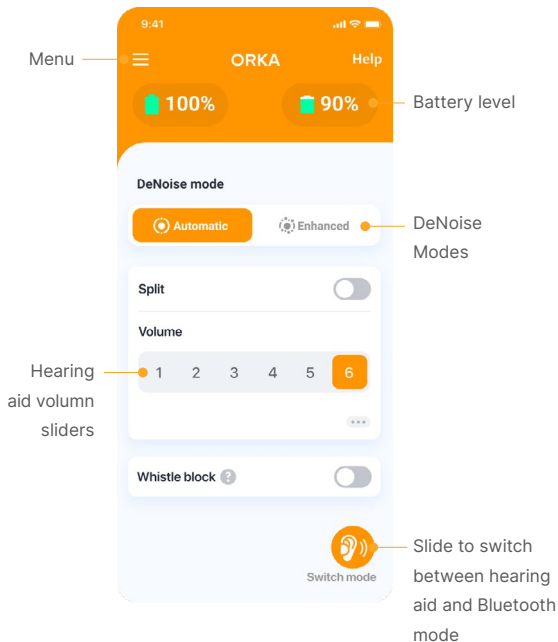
9:41

Menu

ORKA

Help

100%

90%

Battery level

DeNoise mode

Automatic

Enhanced

DeNoise Modes

Split

Volume

Hearing aid volumn sliders

1 2 3 4 5 6

Whistle block

Switch mode

Slide to switch between hearing aid and Bluetooth mode